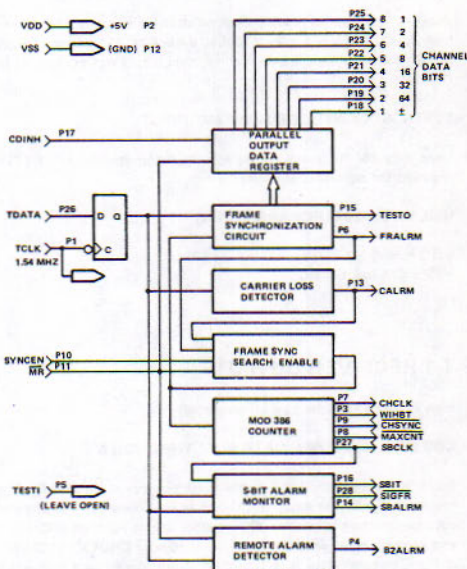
VDD +5V P2
VSS (GND) P12

P25 8 1
P24 7 2
P23 6 4
P22 5 8
P21 4 16
P20 3 32
P19 2 64
P18 1 ±

CHANNEL DATA BITS

CDINH P17

PARALLEL OUTPUT DATA REGISTER

TDATA P26 D Q

TCLK P1 C
1.54 MHZ

FRAME SYNCHRONIZATION CIRCUIT
P15 TESTO
P6 FRALRM

CARRIER LOSS DETECTOR
P13 CALRM

SYNCEN P10
MR P11

FRAME SYNC SEARCH ENABLE

MOD 386 COUNTER
P7 CHCLK
P3 WIHBT
P9 CHSYNC
P8 MAXCNT
P27 SBCLK

TESTI P5
(LEAVE OPEN)

S-BIT ALARM MONITOR
P16 SBIT
P28 SIGFR
P14 SBALRM

REMOTE ALARM DETECTOR
P4 BZALRM